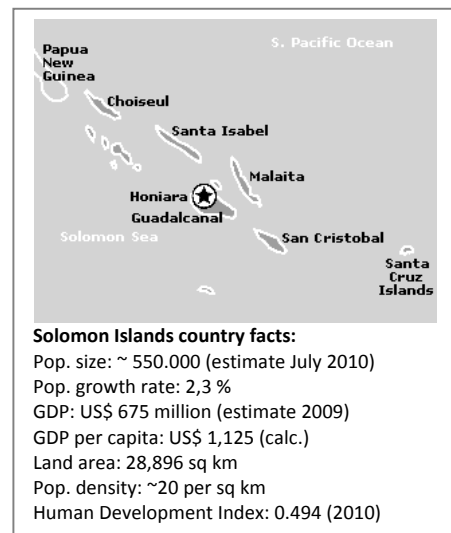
Papua New Guinea

S. Pacific Ocean

Choiseul

Santa Isabel

Malaita

Honiara

Guadalcanal

Solomon Sea

San Cristobal

Santa Cruz Islands

**Solomon Islands country facts:**
Pop. size: ~ 550.000 (estimate July 2010)
Pop. growth rate: 2,3 %
GDP: US$ 675 million (estimate 2009)
GDP per capita: US$ 1,125 (calc.)
Land area: 28,896 sq km
Pop. density: ~20 per sq km
Human Development Index: 0.494 (2010)